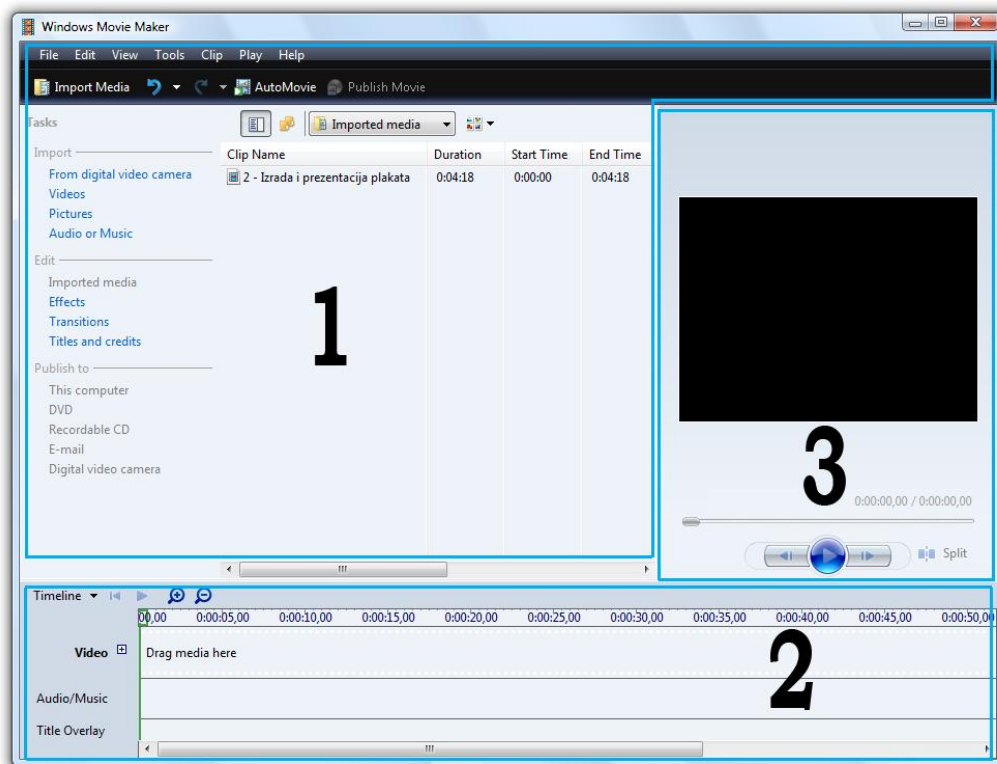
Windows Movie Maker

File Edit View Tools Clip Play Help

Import Media AutoMovie Publish Movie

Tasks

Import
From digital video camera
Videos
Pictures
Audio or Music

Edit
Imported media
Effects
Transitions
Titles and credits

Publish to
This computer
DVD
Recordable CD
E-mail
Digital video camera

Imported media

| Clip Name | Duration | Start Time | End Time |
|---|---|---|---|
| 2 - Izrada i prezentacija plakata | 0:04:18 | 0:00:00 | 0:04:18 |

1

3

0:00:00,00 / 0:00:00,00

Split

Timeline

0,00 0:00:05,00 0:00:10,00 0:00:15,00 0:00:20,00 0:00:25,00 0:00:30,00 0:00:35,00 0:00:40,00 0:00:45,00 0:00:50,00

Video Drag media here

Audio/Music

Title Overlay

2